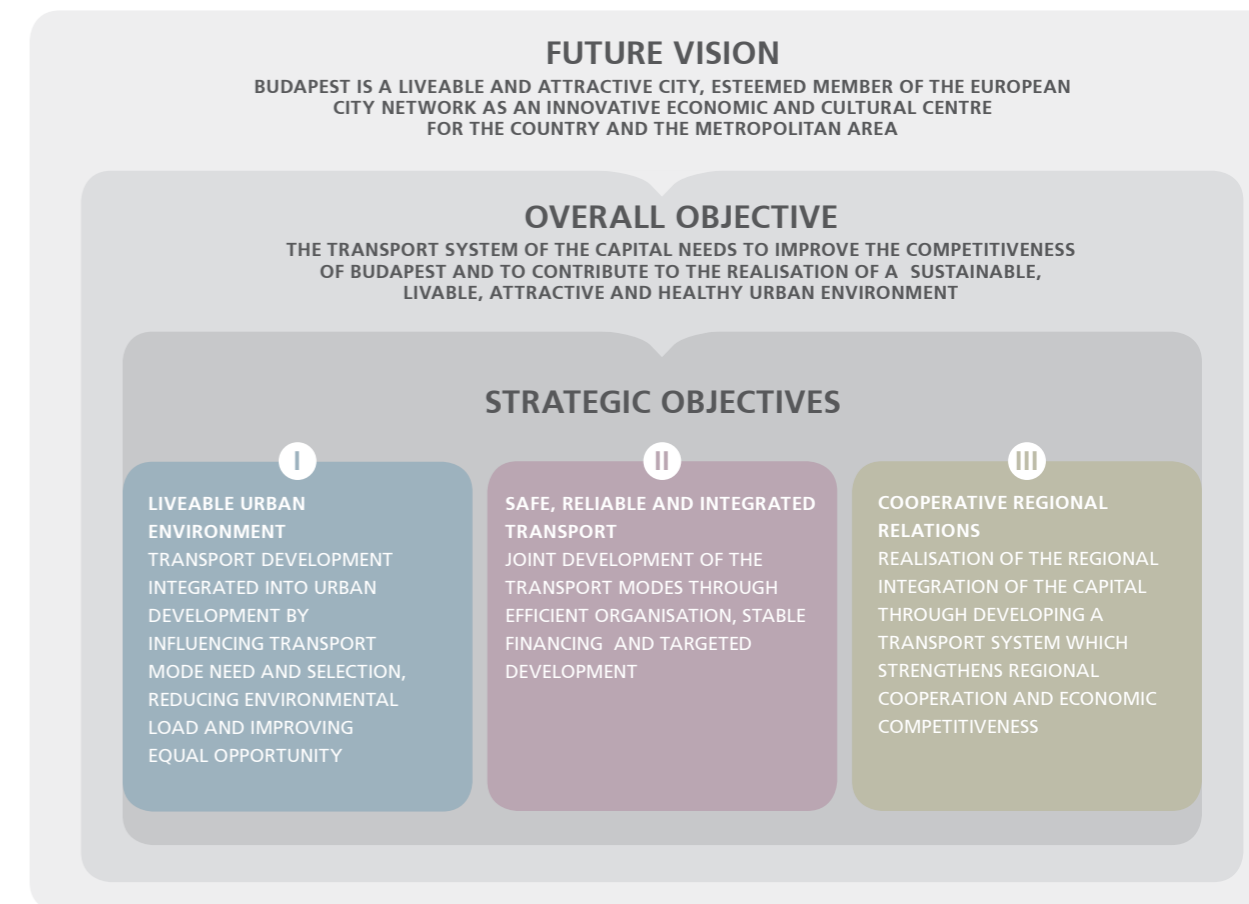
FUTURE VISION

BUDAPEST IS A LIVEABLE AND ATTRACTIVE CITY, ESTEEMED MEMBER OF THE EUROPEAN CITY NETWORK AS AN INNOVATIVE ECONOMIC AND CULTURAL CENTRE FOR THE COUNTRY AND THE METROPOLITAN AREA

OVERALL OBJECTIVE

THE TRANSPORT SYSTEM OF THE CAPITAL NEEDS TO IMPROVE THE COMPETITIVENESS OF BUDAPEST AND TO CONTRIBUTE TO THE REALISATION OF A SUSTAINABLE, LIVABLE, ATTRACTIVE AND HEALTHY URBAN ENVIRONMENT

STRATEGIC OBJECTIVES

I

LIVEABLE URBAN ENVIRONMENT
TRANSPORT DEVELOPMENT INTEGRATED INTO URBAN DEVELOPMENT BY INFLUENCING TRANSPORT MODE NEED AND SELECTION, REDUCING ENVIRONMENTAL LOAD AND IMPROVING EQUAL OPPORTUNITY

II

SAFE, RELIABLE AND INTEGRATED TRANSPORT
JOINT DEVELOPMENT OF THE TRANSPORT MODES THROUGH EFFICIENT ORGANISATION, STABLE FINANCING AND TARGETED DEVELOPMENT

III

COOPERATIVE REGIONAL RELATIONS
REALISATION OF THE REGIONAL INTEGRATION OF THE CAPITAL THROUGH DEVELOPING A TRANSPORT SYSTEM WHICH STRENGTHENS REGIONAL COOPERATION AND ECONOMIC COMPETITIVENESS